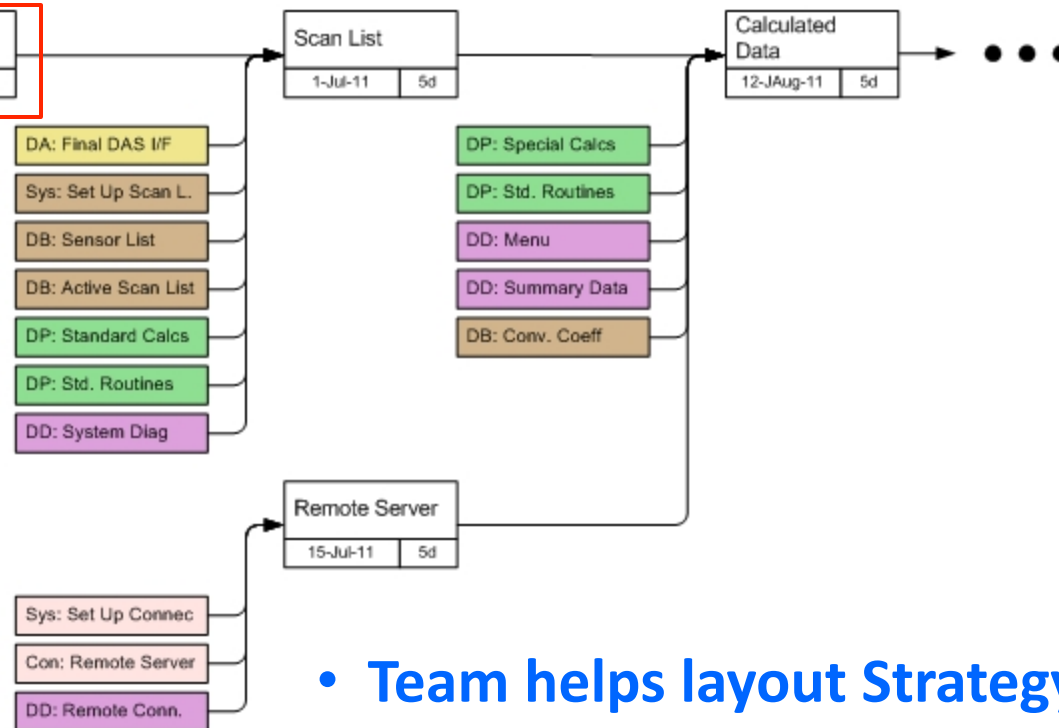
Scan List
1-Jul-11
5d

Calculated Data
12-JAug-11
5d

DA: Final DAS I/F
Sys: Set Up Scan L.
DB: Sensor List
DB: Active Scan List
DP: Standard Calcs
DP: Std. Routines
DD: System Diag

DP: Special Calcs
DP: Std. Routines
DD: Menu
DD: Summary Data
DB: Conv. Coeff

Remote Server
15-Jul-11
5d

Sys: Set Up Connec
Con: Remote Server
DD: Remote Conn.

• Team helps layout Strateg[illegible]